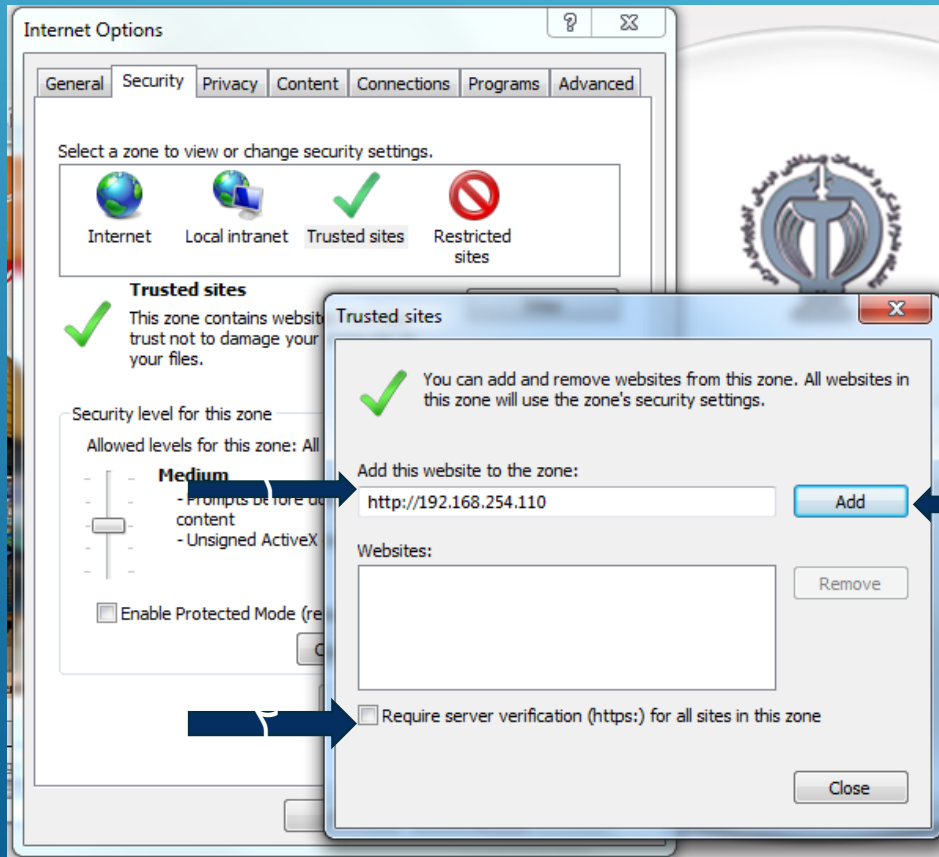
Internet Options

General | Security | Privacy | Content | Connections | Programs | Advanced

Select a zone to view or change security settings.

Internet | Local intranet | Trusted sites | Restricted sites

Trusted sites

This zone contains website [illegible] trust not to damage your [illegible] your files.

Security level for this zone

Allowed levels for this zone: All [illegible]

Medium

- Prompts before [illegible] content

- Unsigned ActiveX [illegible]

Enable Protected Mode (re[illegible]

Trusted sites

You can add and remove websites from this zone. All websites in this zone will use the zone's security settings.

Add this website to the zone:

http://192.168.254.110

Add

Websites:

Remove

Require server verification (https:) for all sites in this zone

Close